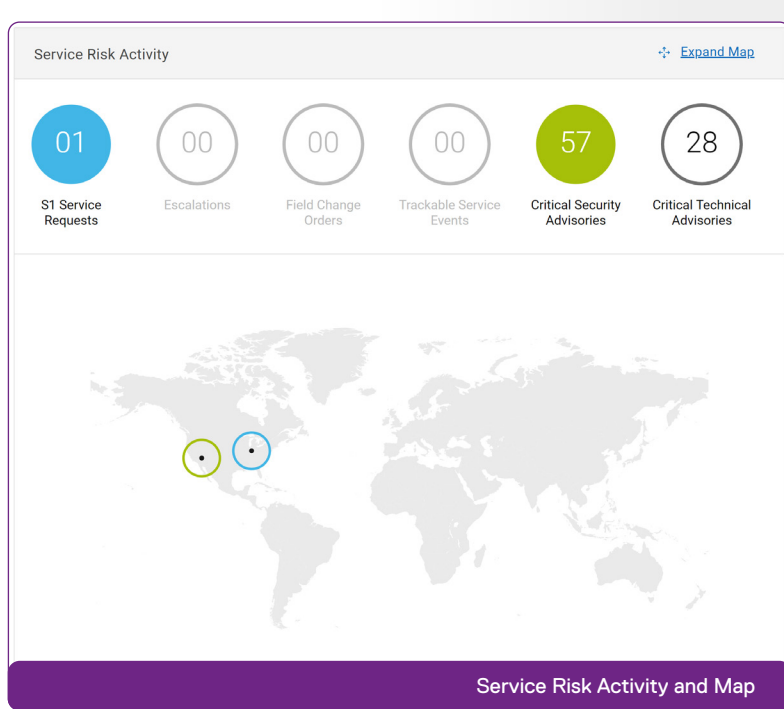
Service Risk Activity

Expand Map

01
S1 Service Requests

00
Escalations

00
Field Change Orders

00
Trackable Service Events

57
Critical Security Advisories

28
Critical Technical Advisories

Service Risk Activity and Map